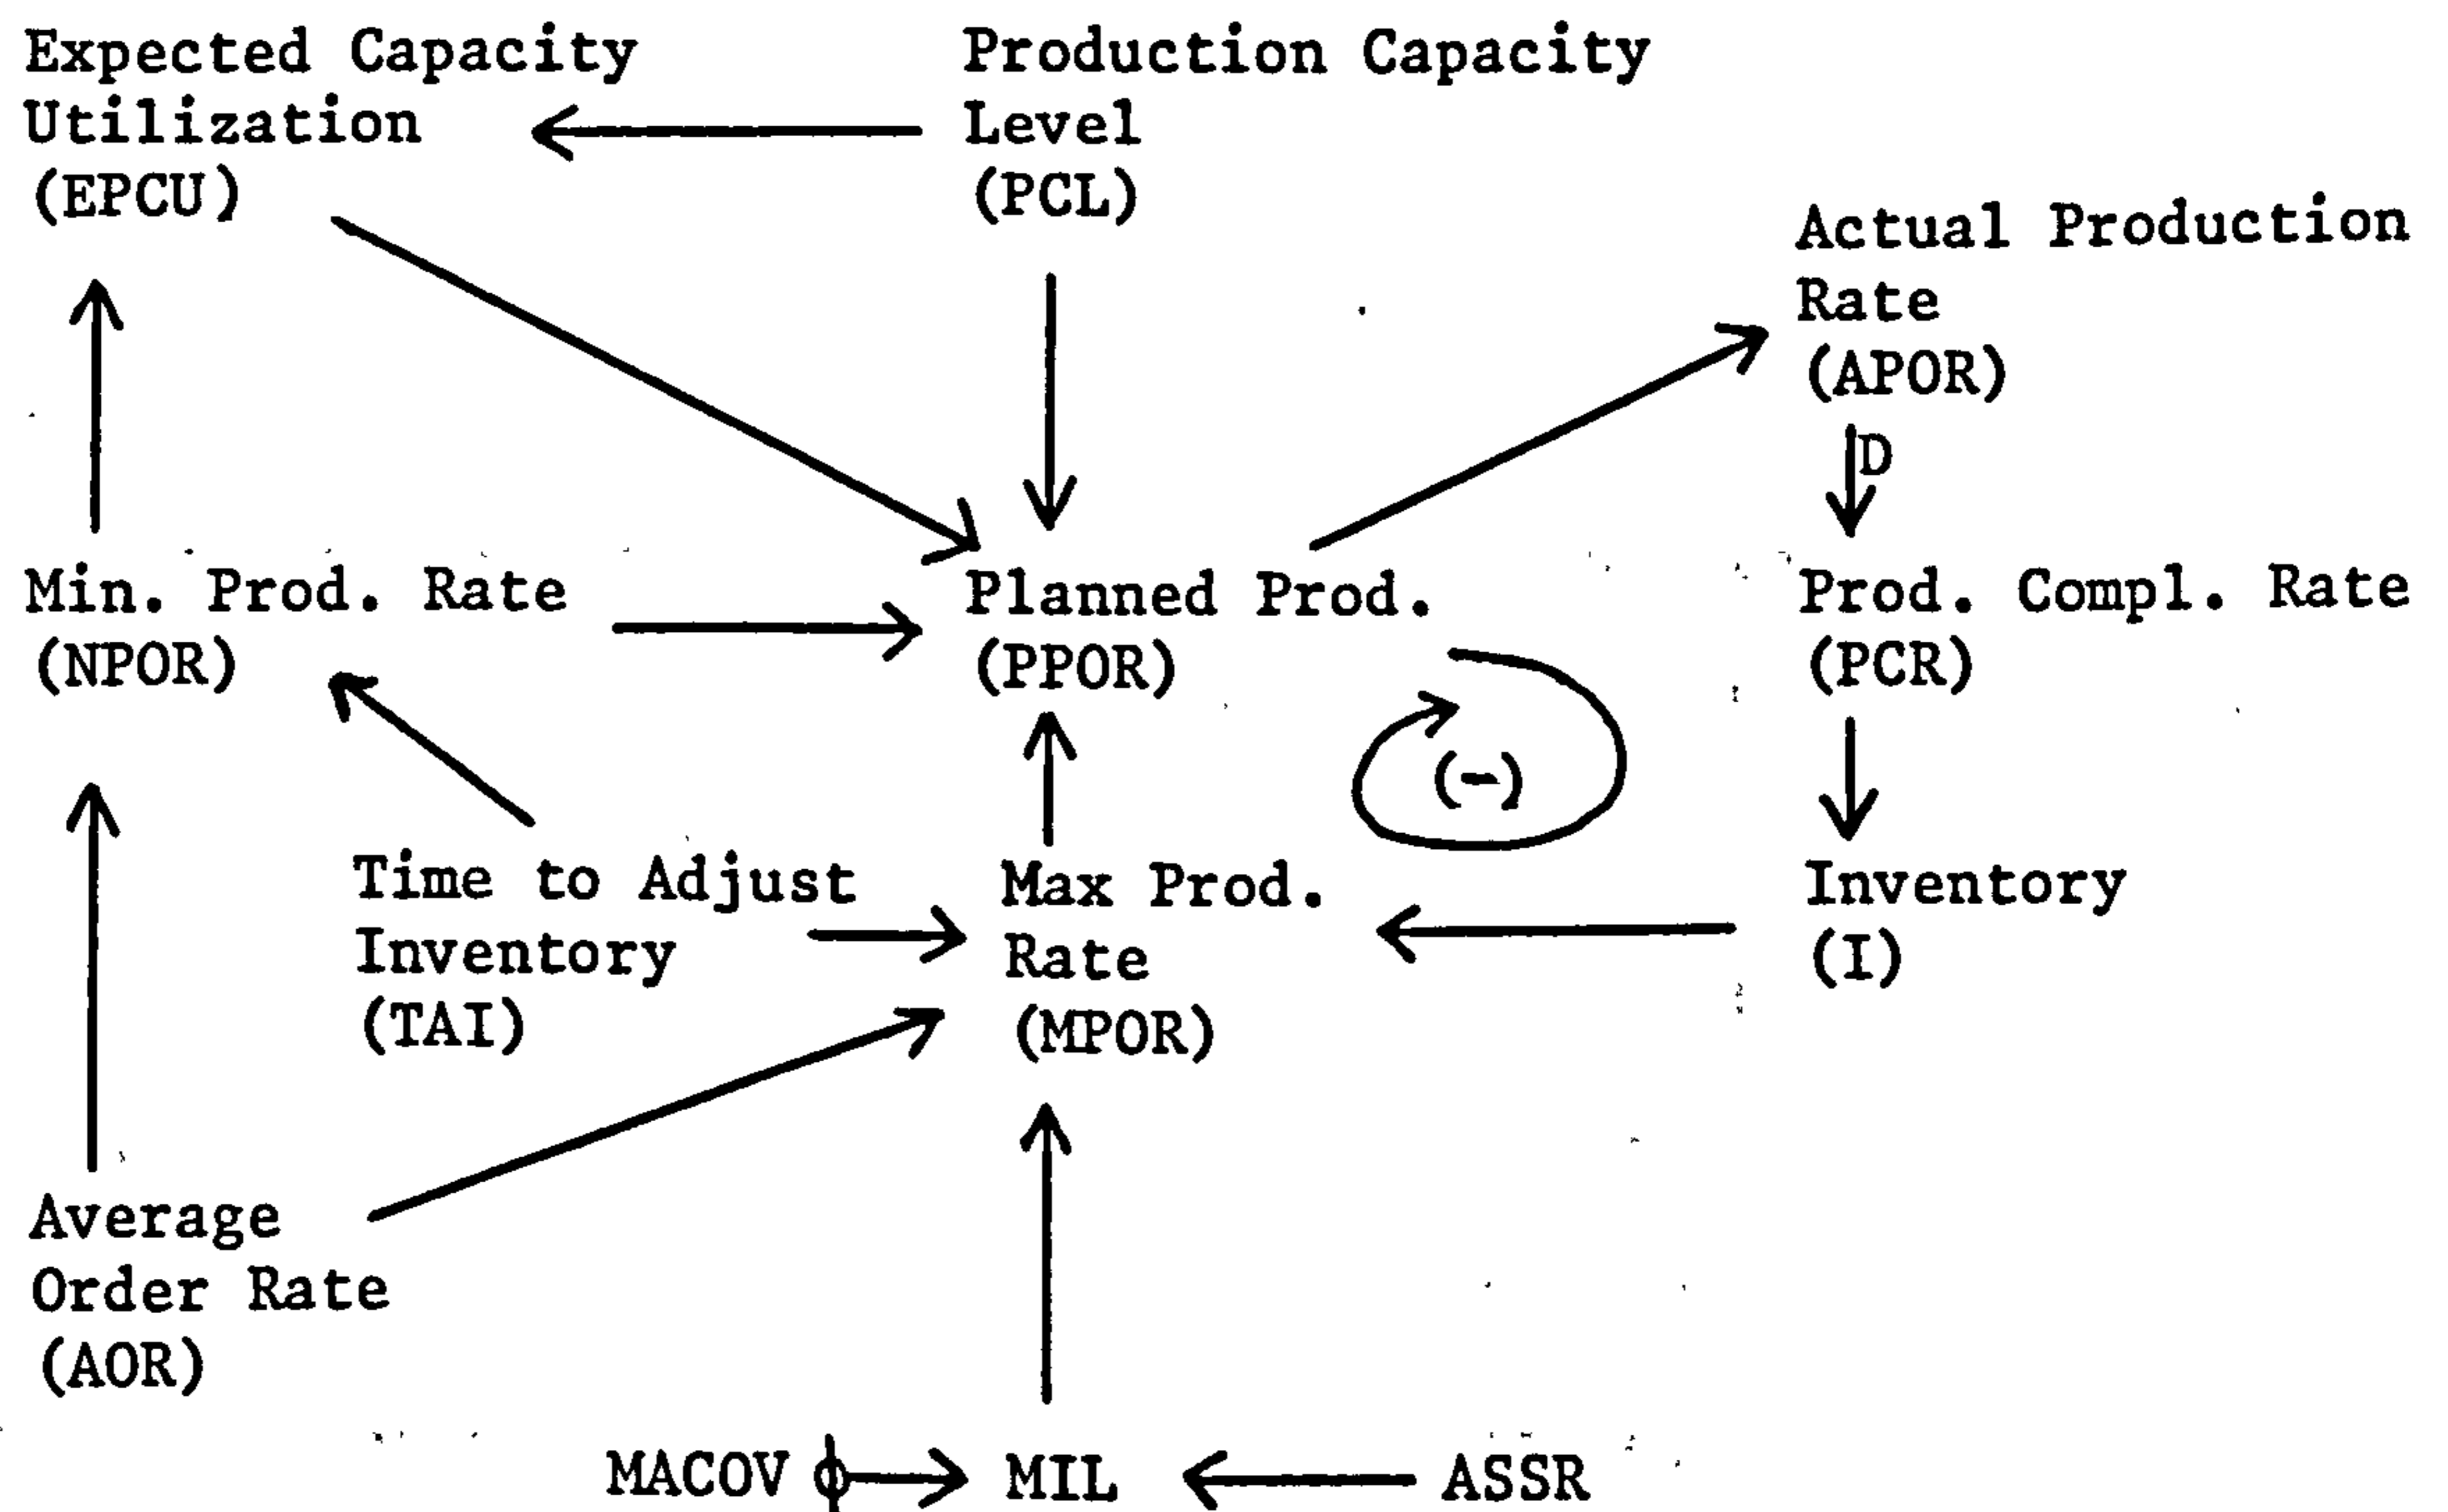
Expected Capacity Utilization (EPCU)

Production Capacity Level (PCL)

Actual Production Rate (APOR)

D

Min. Prod. Rate (NPOR)

Planned Prod. (PPOR)

Prod. Compl. Rate (PCR)

(-)

Time to Adjust Inventory (TAI)

Max Prod. Rate (MPOR)

Inventory (I)

Average Order Rate (AOR)

MACOV

MIL

ASSR